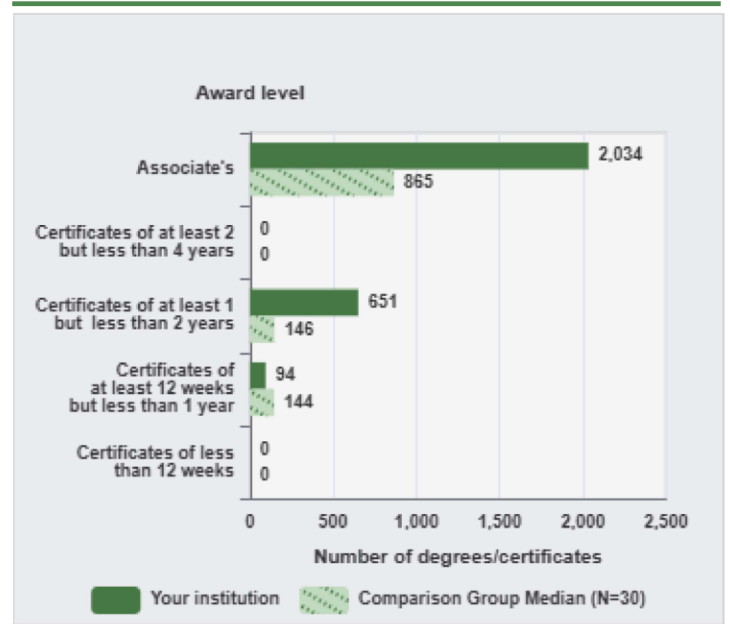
Award level

Associate's
2,034
865

Certificates of at least 2 but less than 4 years
0
0

Certificates of at least 1 but less than 2 years
651
146

Certificates of at least 12 weeks but less than 1 year
94
144

Certificates of less than 12 weeks
0
0

0
500
1,000
1,500
2,000
2,500

Number of degrees/certificates

Your institution
Comparison Group Median (N=30)